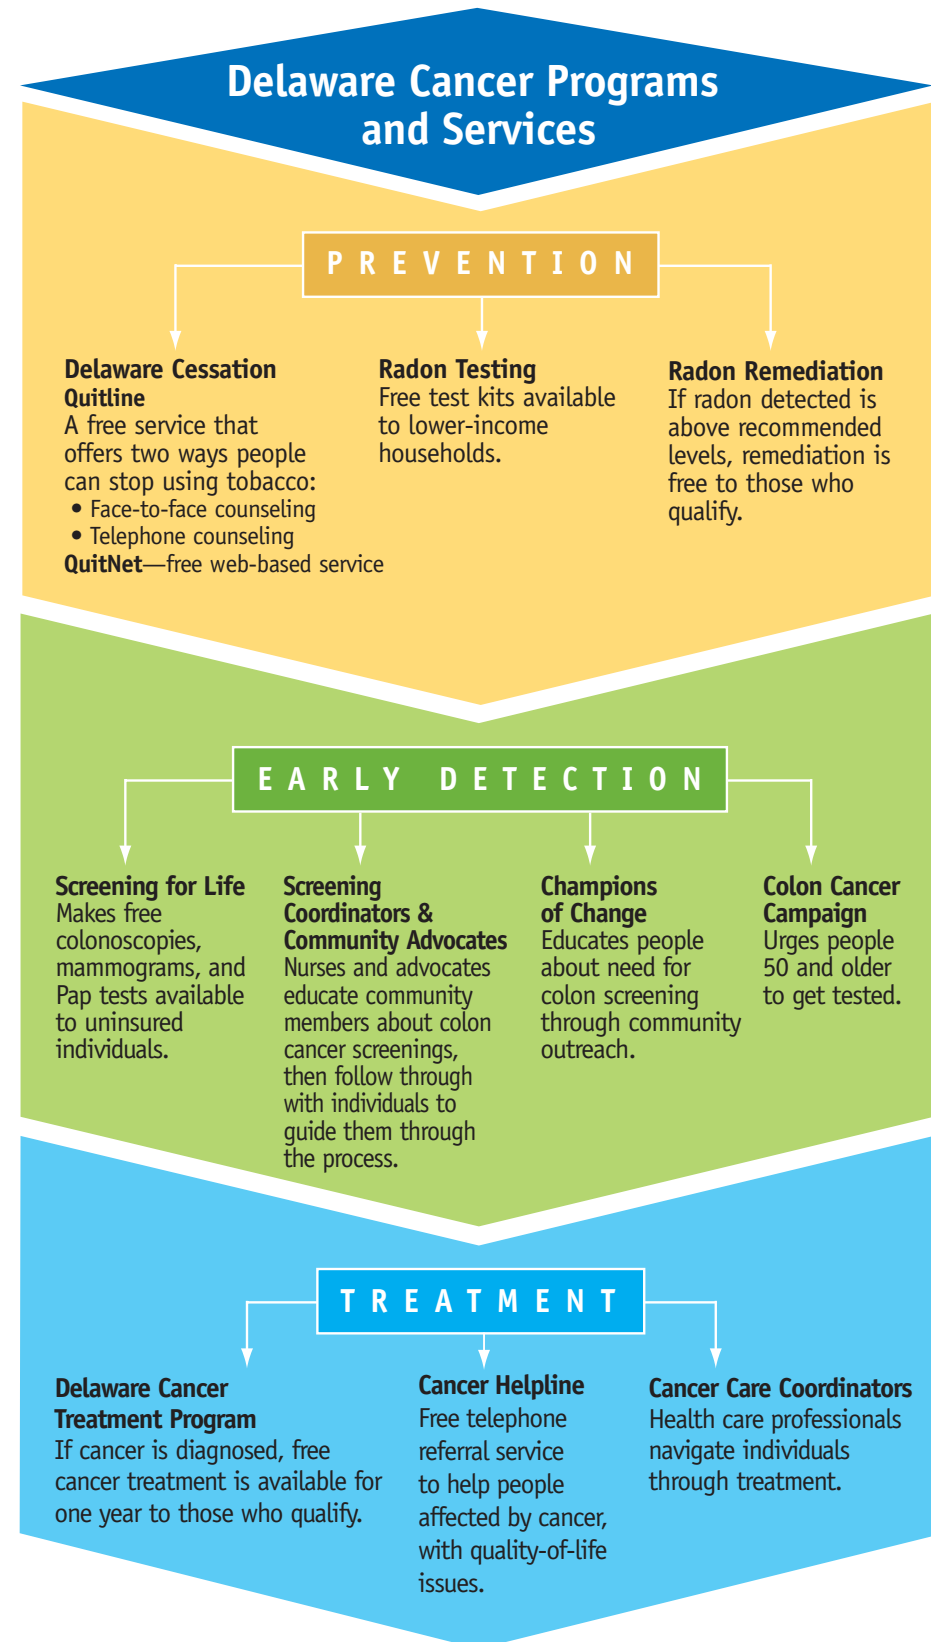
Delaware Cancer Programs and Services

PREVENTION

Delaware Cessation Quitline
A free service that offers two ways people can stop using tobacco:
• Face-to-face counseling
• Telephone counseling
QuitNet—free web-based service

Radon Testing
Free test kits available to lower-income households.

Radon Remediation
If radon detected is above recommended levels, remediation is free to those who qualify.

EARLY DETECTION

Screening for Life
Makes free colonoscopies, mammograms, and Pap tests available to uninsured individuals.

Screening Coordinators & Community Advocates
Nurses and advocates educate community members about colon cancer screenings, then follow through with individuals to guide them through the process.

Champions of Change
Educates people about need for colon screening through community outreach.

Colon Cancer Campaign
Urges people 50 and older to get tested.

TREATMENT

Delaware Cancer Treatment Program
If cancer is diagnosed, free cancer treatment is available for one year to those who qualify.

Cancer Helpline
Free telephone referral service to help people affected by cancer, with quality-of-life issues.

Cancer Care Coordinators
Health care professionals navigate individuals through treatment.